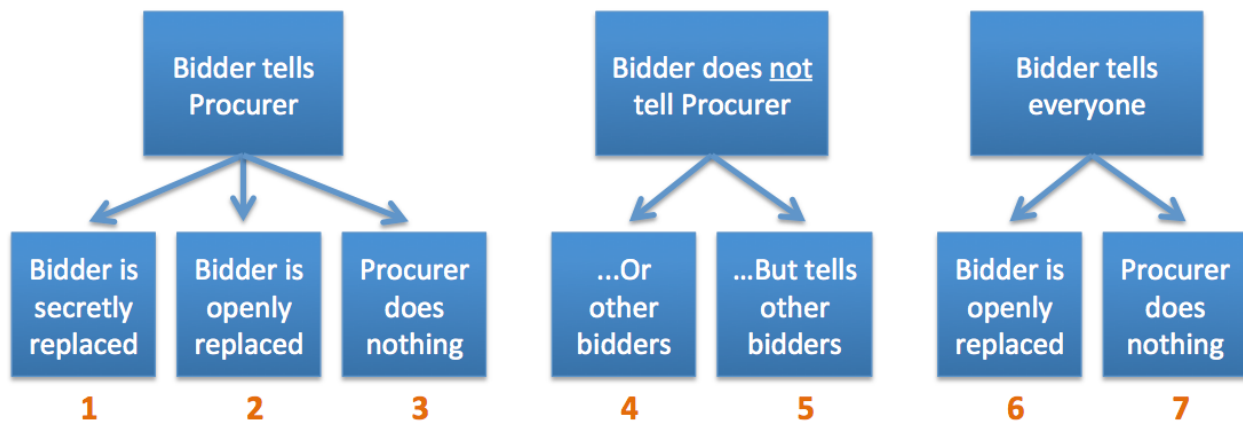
Bidder tells Procurer

Bidder is secretly replaced
1

Bidder is openly replaced
2

Procurer does nothing
3

Bidder does not tell Procurer

...Or other bidders
4

...But tells other bidders
5

Bidder tells everyone

Bidder is openly replaced
6

Procurer does nothing
7